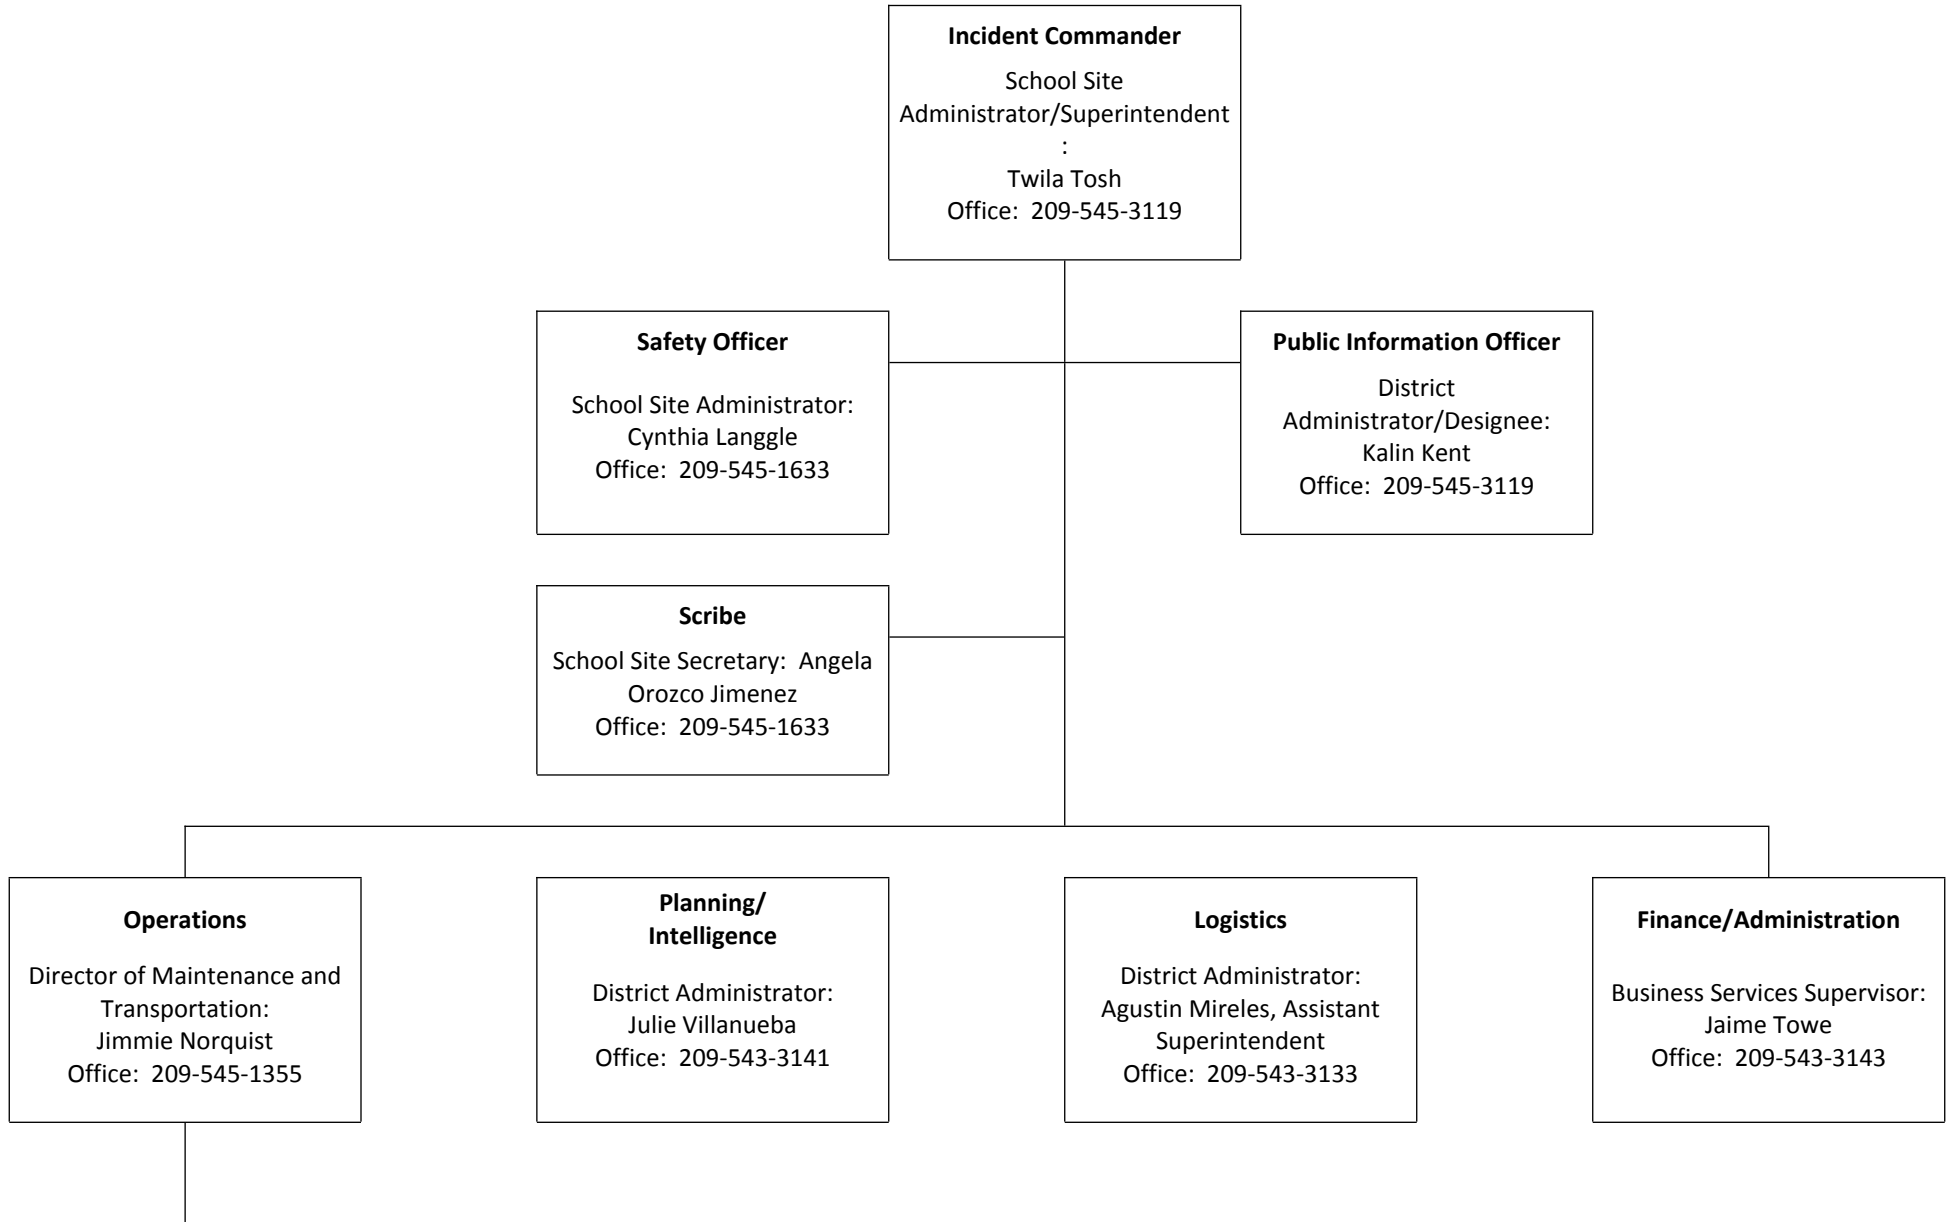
**Incident Commander**
School Site Administrator/Superintendent
:
Twila Tosh
Office: 209-545-3119

**Safety Officer**
School Site Administrator:
Cynthia Langgle
Office: 209-545-1633

**Public Information Officer**
District Administrator/Designee:
Kalin Kent
Office: 209-545-3119

**Scribe**
School Site Secretary: Angela Orozco Jimenez
Office: 209-545-1633

**Operations**
Director of Maintenance and Transportation:
Jimmie Norquist
Office: 209-545-1355

**Planning/ Intelligence**
District Administrator:
Julie Villanueba
Office: 209-543-3141

**Logistics**
District Administrator:
Agustin Mireles, Assistant Superintendent
Office: 209-543-3133

**Finance/Administration**
Business Services Supervisor:
Jaime Towe
Office: 209-543-3143